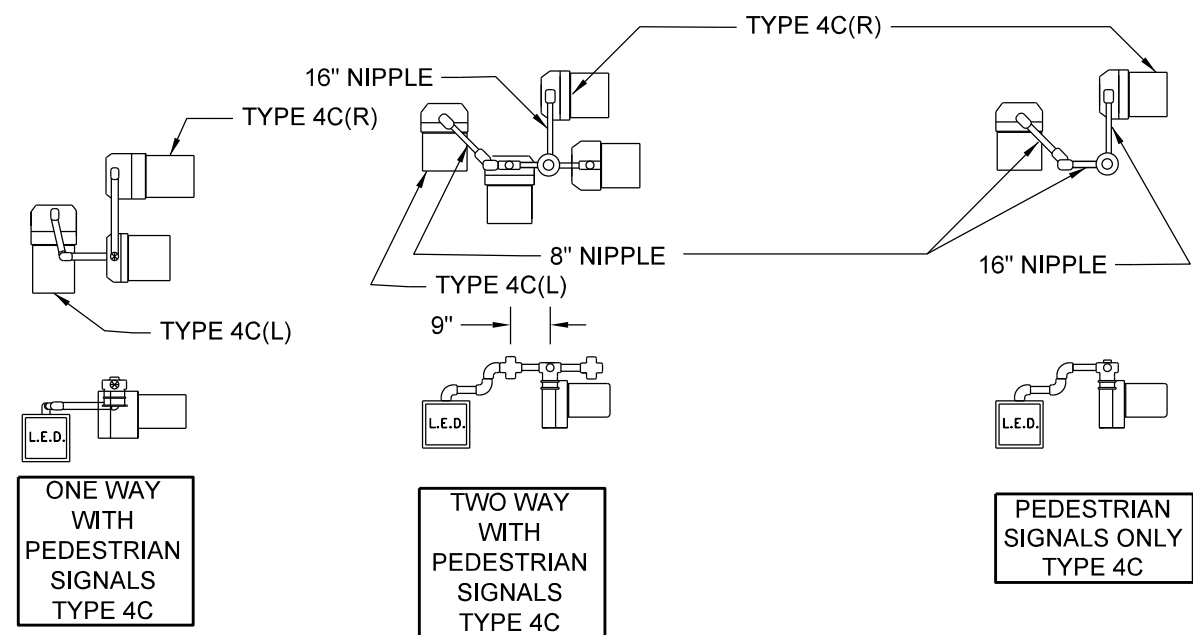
TYPE 4C(R)

16" NIPPLE

TYPE 4C(R)

8" NIPPLE

16" NIPPLE

TYPE 4C(L)

TYPE 4C(L)

9"

L.E.D.

L.E.D.

L.E.D.

ONE WAY WITH PEDESTRIAN SIGNALS TYPE 4C

TWO WAY WITH PEDESTRIAN SIGNALS TYPE 4C

PEDESTRIAN SIGNALS ONLY TYPE 4C